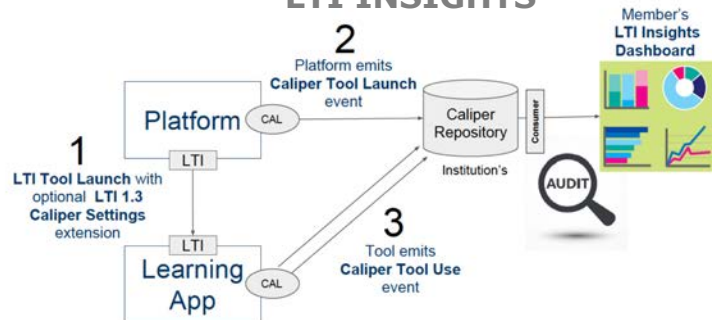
LTI INSIGHTS

Member's LTI Insights Dashboard

2
Platform emits Caliper Tool Launch event

Platform

CAL

LTI

1
LTI Tool Launch with optional LTI 1.3 Caliper Settings extension

Caliper Repository

Consumer

Institution's

AUDIT

3
Tool emits Caliper Tool Use event

LTI

Learning App

CAL